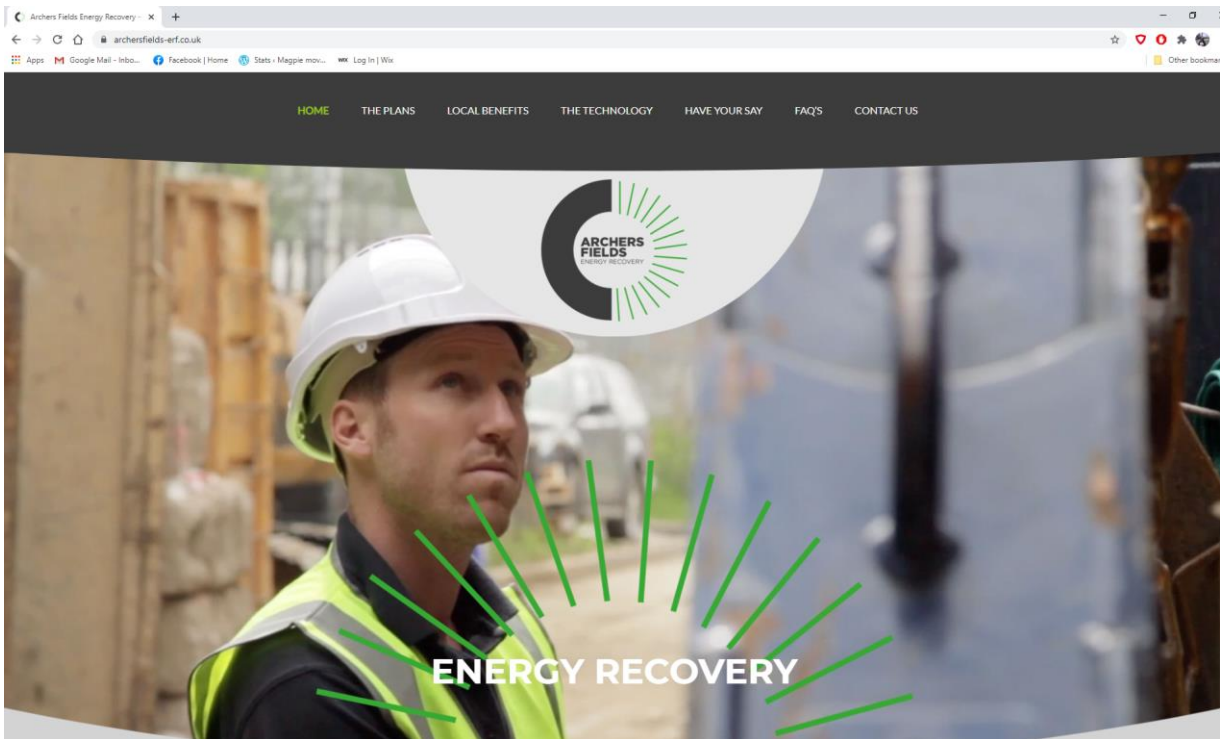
Archers Fields Energy Recovery ×

archersfields-erf.co.uk

Apps Google Mail - Inbo... Facebook | Home Stats ‹ Magpie mov... Log In | Wix

Other bookmar

HOME THE PLANS LOCAL BENEFITS THE TECHNOLOGY HAVE YOUR SAY FAQ'S CONTACT US

ARCHERS FIELDS ENERGY RECOVERY

ENERGY RECOVERY